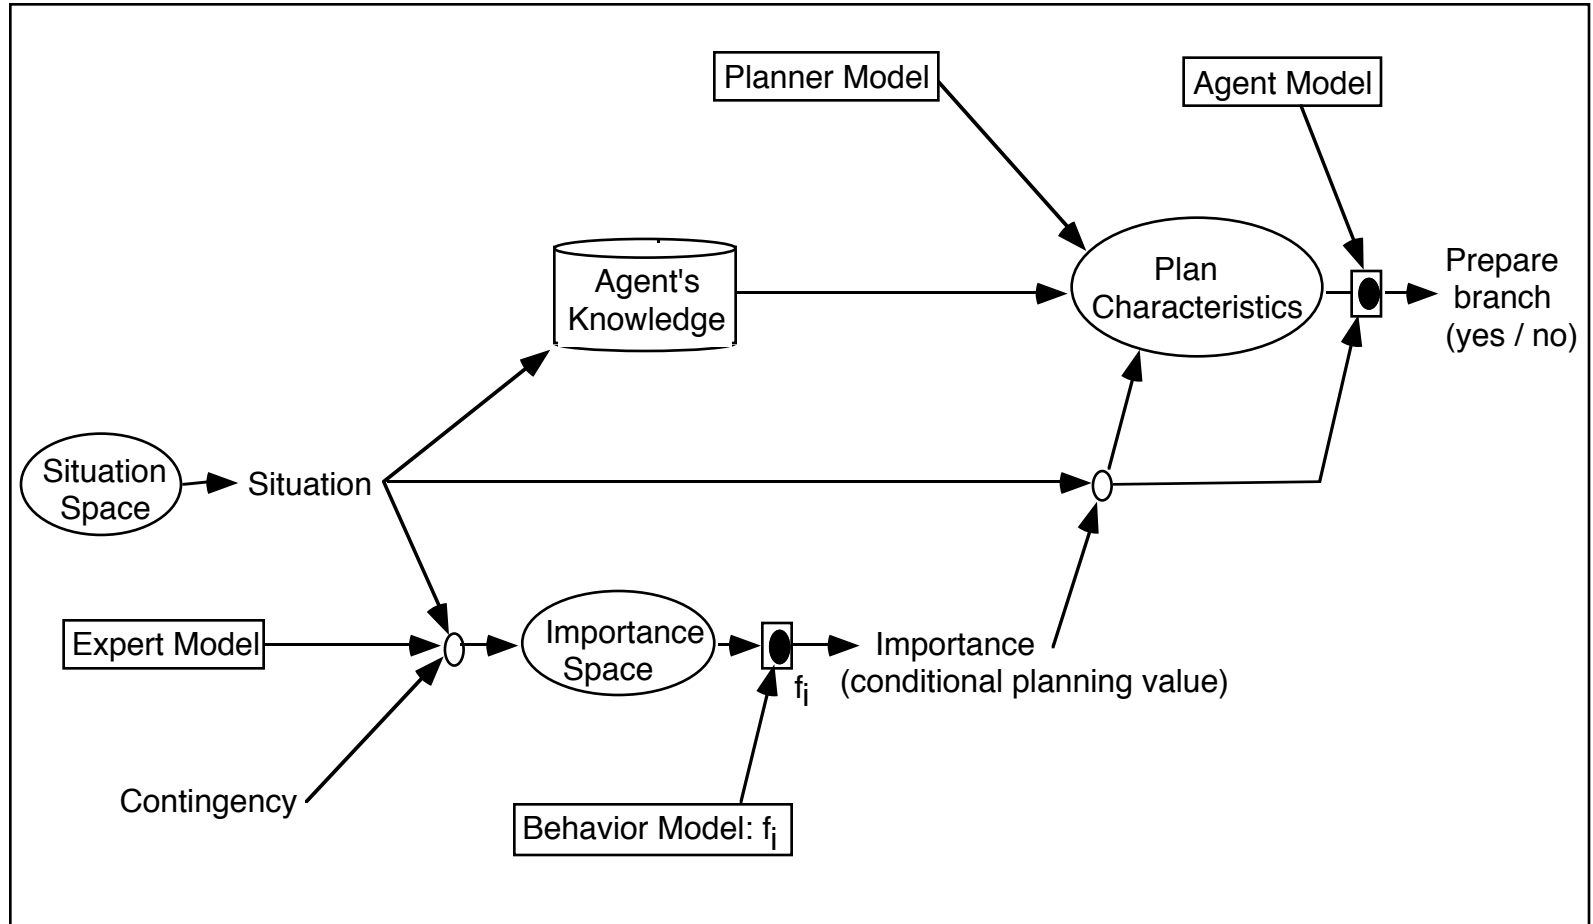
Planner Model

Agent Model

Agent's Knowledge

Plan Characteristics

Prepare branch (yes / no)

Situation Space

Situation

Expert Model

Importance Space

$f_i$

Importance (conditional planning value)

Contingency

Behavior Model: $f_i$